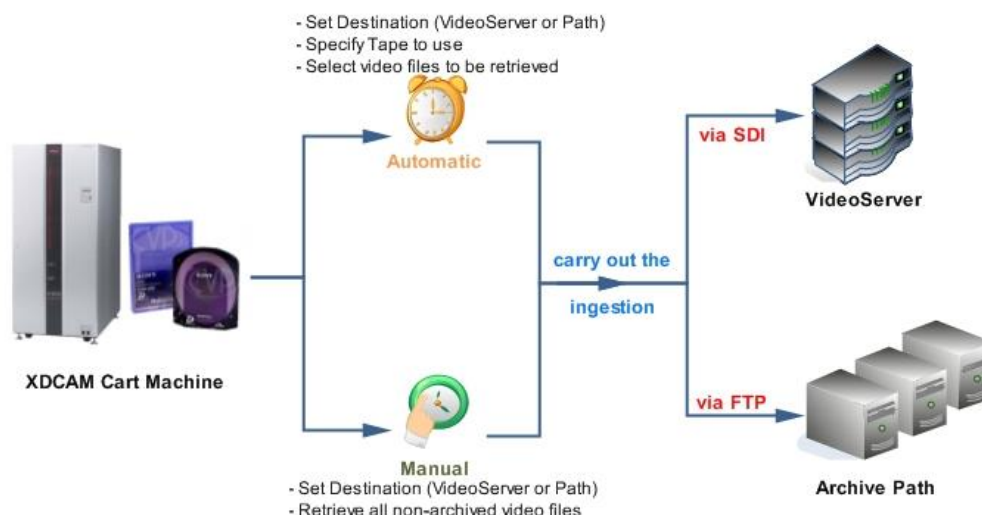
- Set Destination (VideoServer or Path)
- Specify Tape to use
- Select video files to be retrieved

Automatic

XDCAM Cart Machine

carry out the ingestion

via SDI

VideoServer

via FTP

Archive Path

Manual
- Set Destination (VideoServer or Path)
- Retrieve all non-archived video files